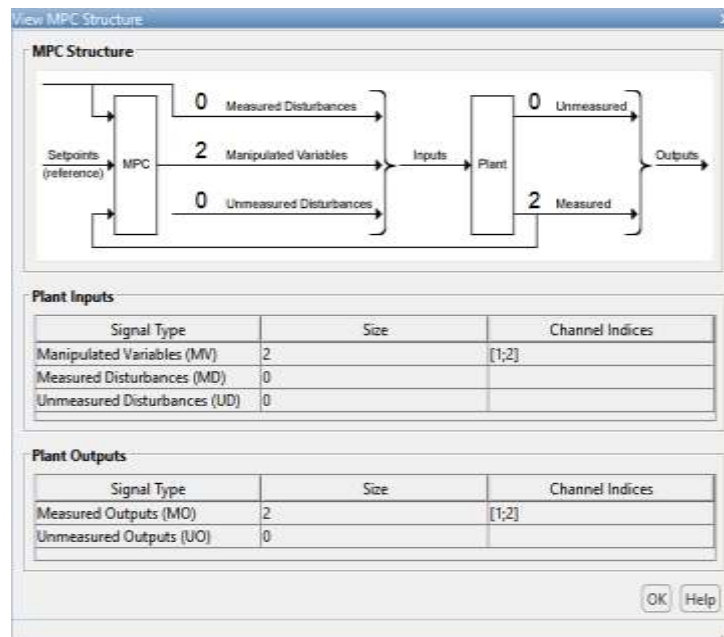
View MPC Structure

MPC Structure

0 Measured Disturbances
Setpoints (reference)
MPC
2 Manipulated Variables
Inputs
Plant
0 Unmeasured Disturbances
0 Unmeasured
Outputs
2 Measured

Plant Inputs

| Signal Type | Size | Channel Indices |
|---|---|---|
| Manipulated Variables (MV) | 2 | [1;2] |
| Measured Disturbances (MD) | 0 | |
| Unmeasured Disturbances (UD) | 0 | |

Plant Outputs

| Signal Type | Size | Channel Indices |
|---|---|---|
| Measured Outputs (MO) | 2 | [1;2] |
| Unmeasured Outputs (UO) | 0 | |

OK Help